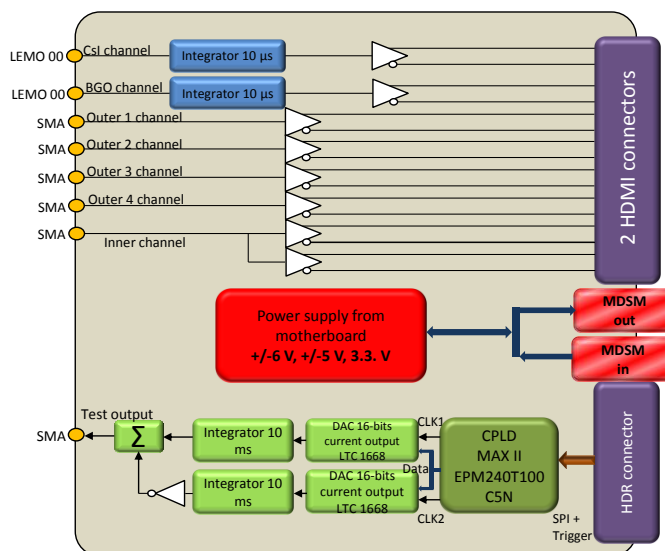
LEMO 00
CsI channel
Integrator 10 µs
LEMO 00
BGO channel
Integrator 10 µs
SMA
Outer 1 channel
SMA
Outer 2 channel
SMA
Outer 3 channel
SMA
Outer 4 channel
SMA
Inner channel
2 HDMI connectors
Power supply from motherboard
+/-6 V, +/-5 V, 3.3. V
MDSM out
MDSM in
Test output
SMA
Σ
Integrator 10 ms
DAC 16-bits current output LTC 1668
CLK1
CPLD
MAX II
EPM240T100
C5N
Data
Integrator 10 ms
DAC 16-bits current output LTC 1668
CLK2
HDR connector
SPI + Trigger